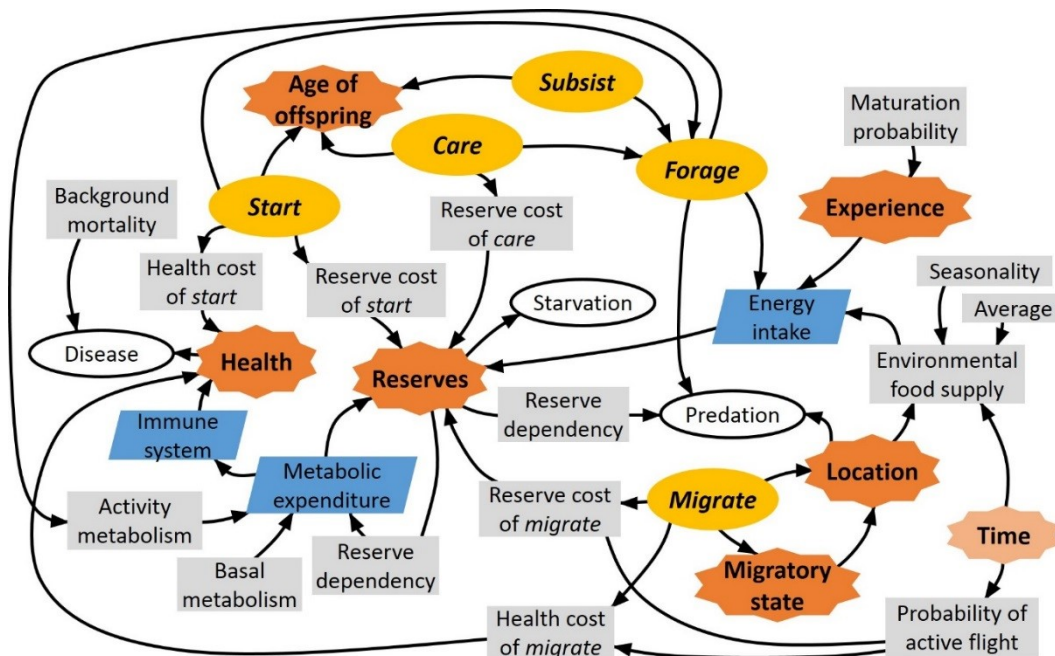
Age of offspring

Subsist

Care

Forage

Maturation probability

Experience

Background mortality

Start

Reserve cost of *care*

Health cost of *start*

Reserve cost of *start*

Starvation

Energy intake

Seasonality

Average

Disease

Health

Reserves

Environmental food supply

Immune system

Reserve dependency

Predation

Metabolic expenditure

Location

Activity metabolism

Reserve cost of *migrate*

Migrate

Time

Reserve dependency

Basal metabolism

Migratory state

Health cost of *migrate*

Probability of active flight